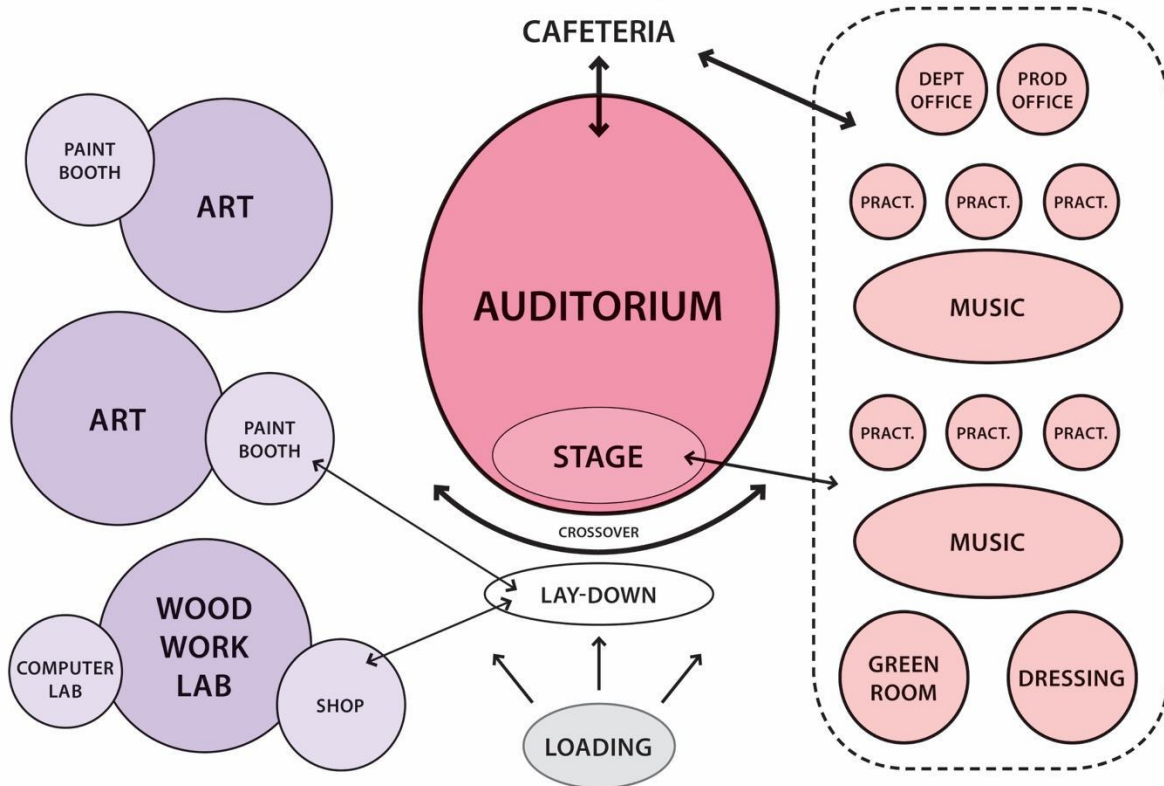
CAFETERIA

PAINT BOOTH

ART

AUDITORIUM

DEPT OFFICE

PROD OFFICE

PRACT.

PRACT.

PRACT.

MUSIC

ART

PAINT BOOTH

STAGE

PRACT.

PRACT.

PRACT.

CROSSOVER

MUSIC

WOOD WORK LAB

LAY-DOWN

COMPUTER LAB

SHOP

GREEN ROOM

DRESSING

LOADING